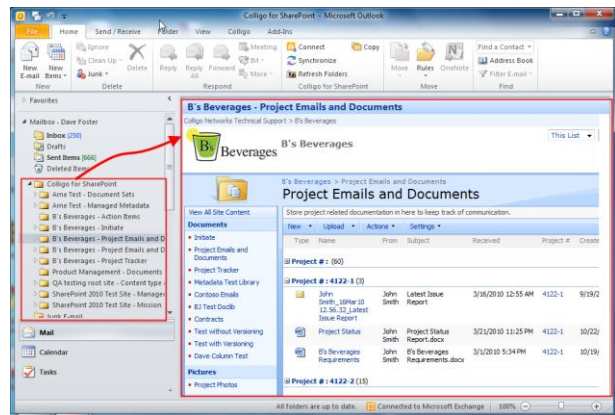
Colligo for SharePoint - Microsoft Outlook

File | Home | Send / Receive | Folder | View | Colligo | Add-Ins

New E-mail | New Items | Ignore | Clean Up | Junk | Delete | Reply | Reply All | Forward | Meeting | IM | More | Connect | Synchronize | Refresh Folders | Copy | Move | Rules | OneNote | Find a Contact | Address Book | Filter E-mail

New | Delete | Respond | Colligo for SharePoint | Move | Find

Favorites

Mailbox - Dave Foster
Inbox (250)
Drafts
Sent Items (666)
Deleted Items

Colligo for SharePoint
Arne Test - Document Sets
Arne Test - Managed Metadata
B's Beverages - Action Items
B's Beverages - Initiate
B's Beverages - Project Emails and D
B's Beverages - Project Emails and D
B's Beverages - Project Tracker
Product Management - Documents
QA testing root site - Content type
SharePoint 2010 Test Site - Manage
SharePoint 2010 Test Site - Mission
Junk E-mail

Mail
Calendar
Tasks

B's Beverages - Project Emails and Documents

Colligo Networks Technical Support > B's Beverages

This List

B's Beverages | B's Beverages

B's Beverages > Project Emails and Documents
Project Emails and Documents

View All Site Content
Documents
Initiate
Project Emails and Documents
Project Tracker
Metadata Test Library
Contoso Emails
BJ Test Doclib
Contracts
Test without Versioning
Test with Versioning
Dave Column Test
Pictures
Project Photos

Store project related documentation in here to keep track of communication.

New | Upload | Actions | Settings

| Type | Name | From | Subject | Received | Project # | Create |
|---|---|---|---|---|---|---|
| Project # : (60) | | | | | | |
| Project # : 4122-1 (3) | | | | | | |
| | John Smith_16Mar10 12.56.32_Latest Issue Report | John Smith | Latest Issue Report | 3/16/2010 12:55 AM | 4122-1 | 9/19/ |
| | Project Status | John Smith | Project Status Report.docx | 3/21/2010 11:25 PM | 4122-1 | 9/19/ |
| | B's Beverages Requirements | John Smith | B's Beverages Requirements.docx | 3/1/2010 5:34 PM | 4122-1 | 9/19/ |
| Project # : 4122-2 (15) | | | | | | |

All folders are up to date. | Connected to Microsoft Exchange | 100%